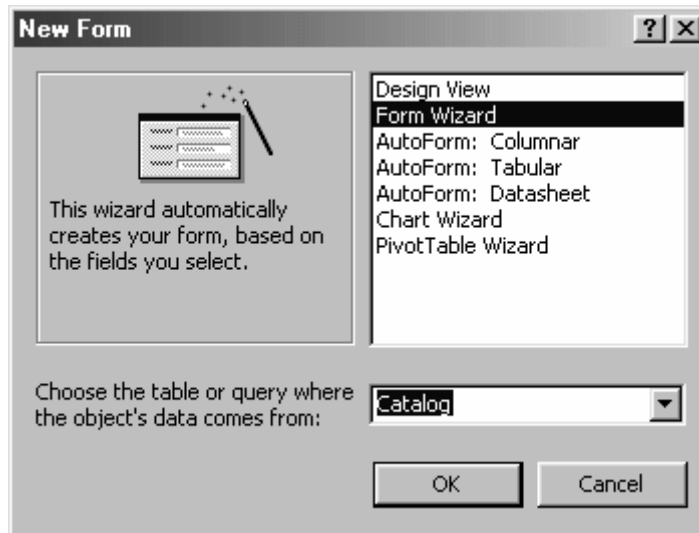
New Form

?

This wizard automatically creates your form, based on the fields you select.

Design View
Form Wizard
AutoForm: Columnar
AutoForm: Tabular
AutoForm: Datasheet
Chart Wizard
PivotTable Wizard

Choose the table or query where the object's data comes from:

Catalog

OK

Cancel